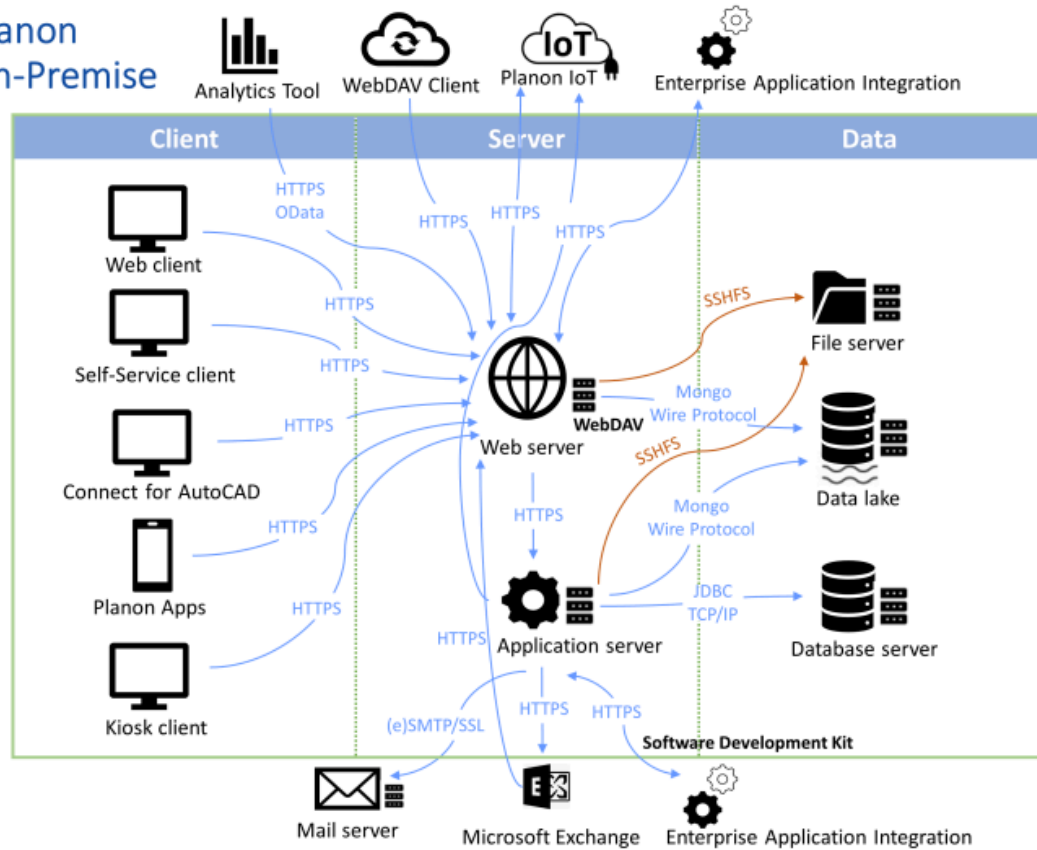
anon
n-Premise

Analytics Tool
WebDAV Client
IoT
Planon IoT
Enterprise Application Integration

Client
Server
Data

HTTPS
OData
HTTPS
HTTPS
HTTPS

Web client
HTTPS
Self-Service client
HTTPS
Connect for AutoCAD
HTTPS
Planon Apps
HTTPS
Kiosk client
HTTPS

SSHFS
File server
Mongo
Wire Protocol
WebDAV
Web server
SSHFS
Data lake
HTTPS
Mongo
Wire Protocol
JDBC
TCP/IP
Database server
HTTPS
Application server

(e)SMTP/SSL
HTTPS
HTTPS
Software Development Kit

Mail server
Microsoft Exchange
Enterprise Application Integration